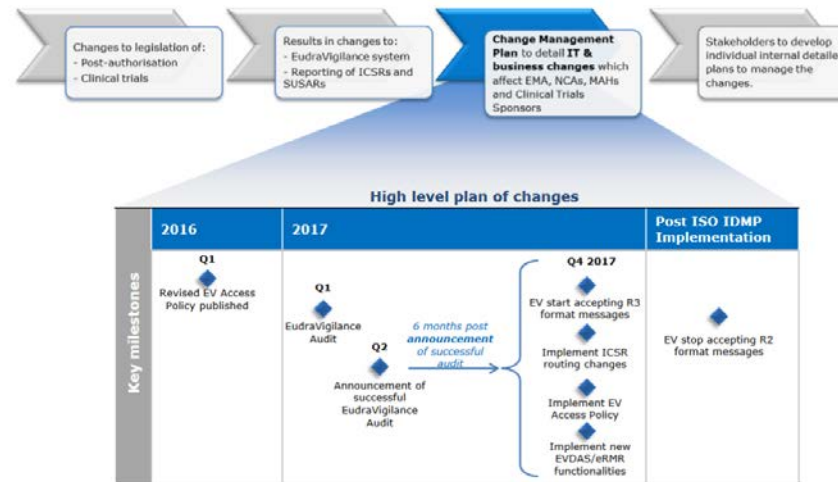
Changes to legislation of:
- Post-authorisation
- Clinical trials

Results in changes to:
- EudraVigilance system
- Reporting of ICSRs and SUSARs

Change Management Plan to detail IT & business changes which affect EMA, NCAs, MAHs and Clinical Trials Sponsors

Stakeholders to develop individual internal detailed plans to manage the changes.

High level plan of changes

Key milestones

| 2016 | 2017 | Post ISO IDMP Implementation |
|---|---|---|
| Q1 Revised EV Access Policy published | Q1 EudraVigilance Audit; Q2 Announcement of successful EudraVigilance Audit; 6 months post announcement of successful audit; Q4 2017 EV start accepting R3 format messages; Implement ICSR routing changes; Implement EV Access Policy; Implement new EVDAS/eRMR functionalities | EV stop accepting R2 format messages |